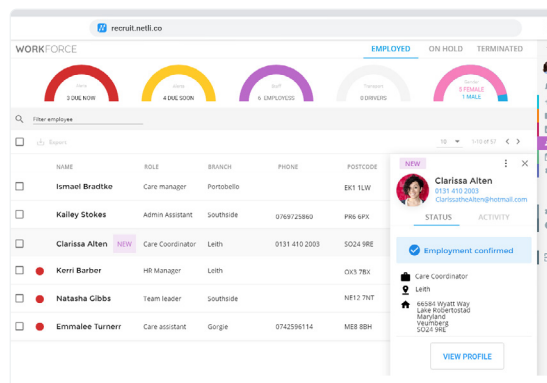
recruit.netli.co

WORKFORCE

EMPLOYED ON HOLD TERMINATED

2 DUE NOW

4 DUE SOON

6 EMPLOYEES

0 DRIVERS

5 FEMALE
1 MALE

Filter employee

Export

10 1-10 of 87

| | NAME | ROLE | BRANCH | PHONE | POSTCODE |
|---|---|---|---|---|---|
| | Ismael Bradtke | Care manager | Portobello | | EK1 1LW |
| | Kailey Stokes | Admin Assistant | Southside | 0769725860 | PR6 6PX |
| | Clarissa Alten NEW | Care Coordinator | Leith | 0131 410 2003 | SO24 9RE |
| | Kerri Barber | HR Manager | Leith | | OX5 7BX |
| | Natasha Gibbs | Team leader | Southside | | NE12 7NT |
| | Emmalee Turnerr | Care assistant | Gorgie | 0742596114 | ME8 8BH |

NEW

Clarissa Alten
0131 410 2003
ClarissatheAlten@hotmail.com

STATUS ACTIVITY

Employment confirmed

Care Coordinator

Leith

66584 Wyatt Way
Lake Robertostad
Maryland
Veumberg
SO24 9RE

VIEW PROFILE